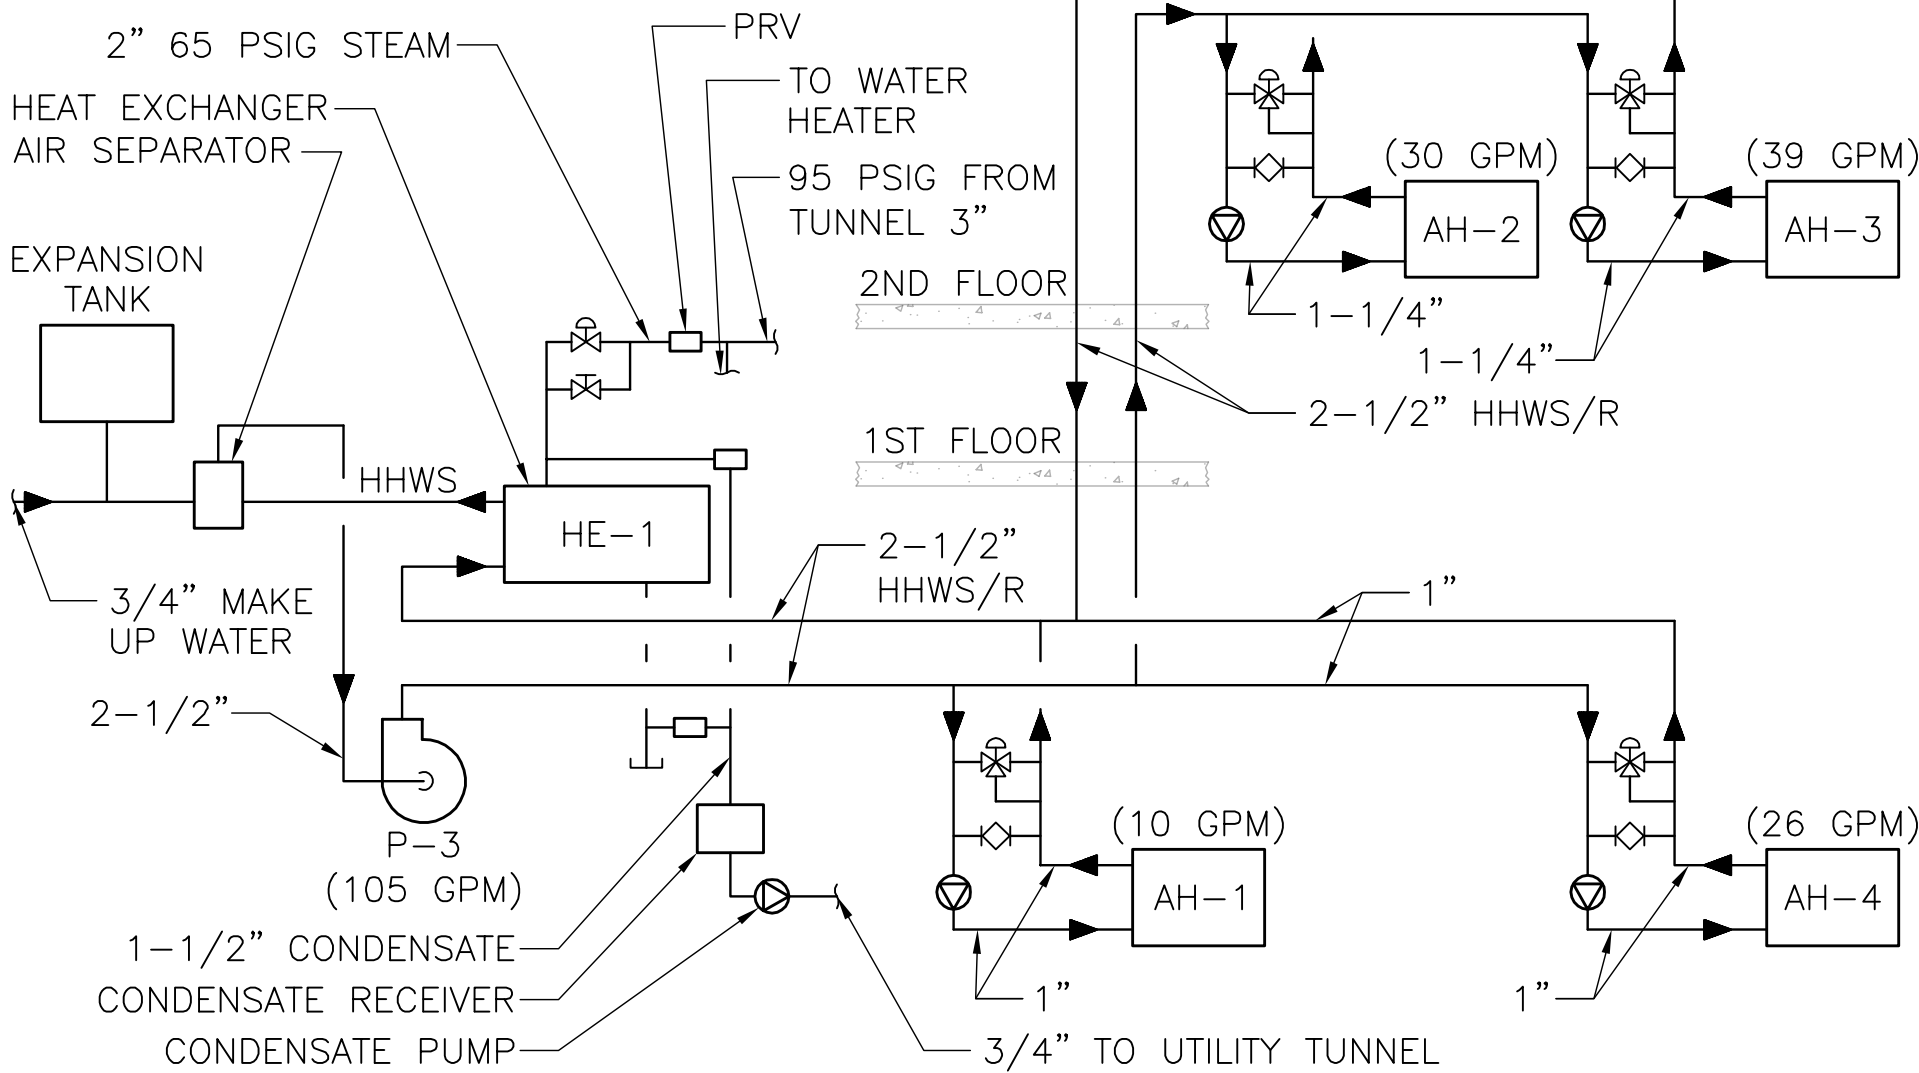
2” 65 PSIG STEAM

PRV

TO WATER HEATER

HEAT EXCHANGER

AIR SEPARATOR

95 PSIG FROM TUNNEL 3”

(30 GPM)

(39 GPM)

AH–2

AH–3

EXPANSION TANK

2ND FLOOR

1–1/4”

1–1/4”

2–1/2” HHWS/R

1ST FLOOR

HHWS

HE–1

2–1/2” HHWS/R

1”

3/4” MAKE UP WATER

2–1/2”

P–3

(105 GPM)

(10 GPM)

(26 GPM)

AH–1

AH–4

1–1/2” CONDENSATE

CONDENSATE RECEIVER

CONDENSATE PUMP

1”

1”

3/4” TO UTILITY TUNNEL